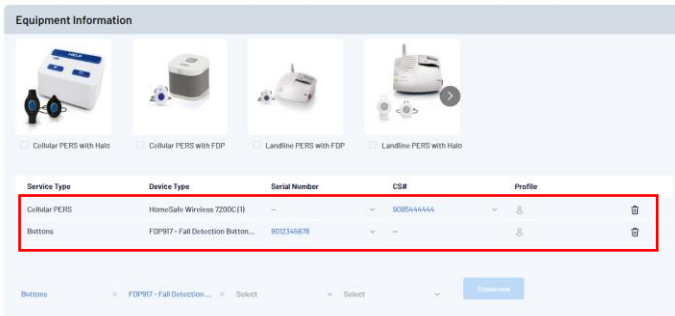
Equipment Information

HELP

Cellular PERS with Halo

Cellular PERS with FDP

Landline PERS with FDP

Landline PERS with Halo

| Service Type | Device Type | Serial Number | CS# | Profile |
|---|---|---|---|---|
| Cellular PERS | HomeSafe Wireless 7200C(1) | -- | 9085444444 | |
| Buttons | FDP917 - Fall Detection Button... | 9012345678 | -- | |

Buttons × FDP917 - Fall Detection ... × Select Select Create new